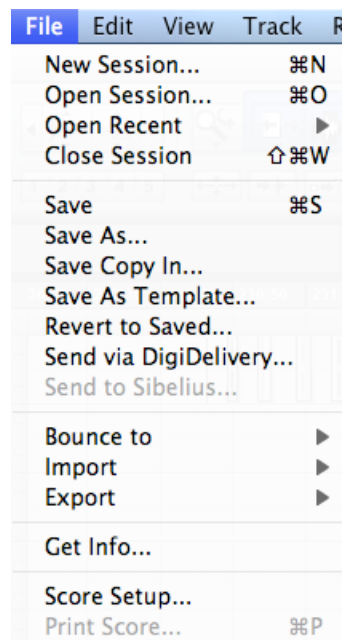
File Edit View Track R

New Session... ⌘N
Open Session... ⌘O
Open Recent ▶
Close Session ⇧⌘W

Save ⌘S
Save As...
Save Copy In...
Save As Template...
Revert to Saved...
Send via DigiDelivery...
Send to Sibelius...

Bounce to ▶
Import ▶
Export ▶

Get Info...

Score Setup...
Print Score... ⌘P